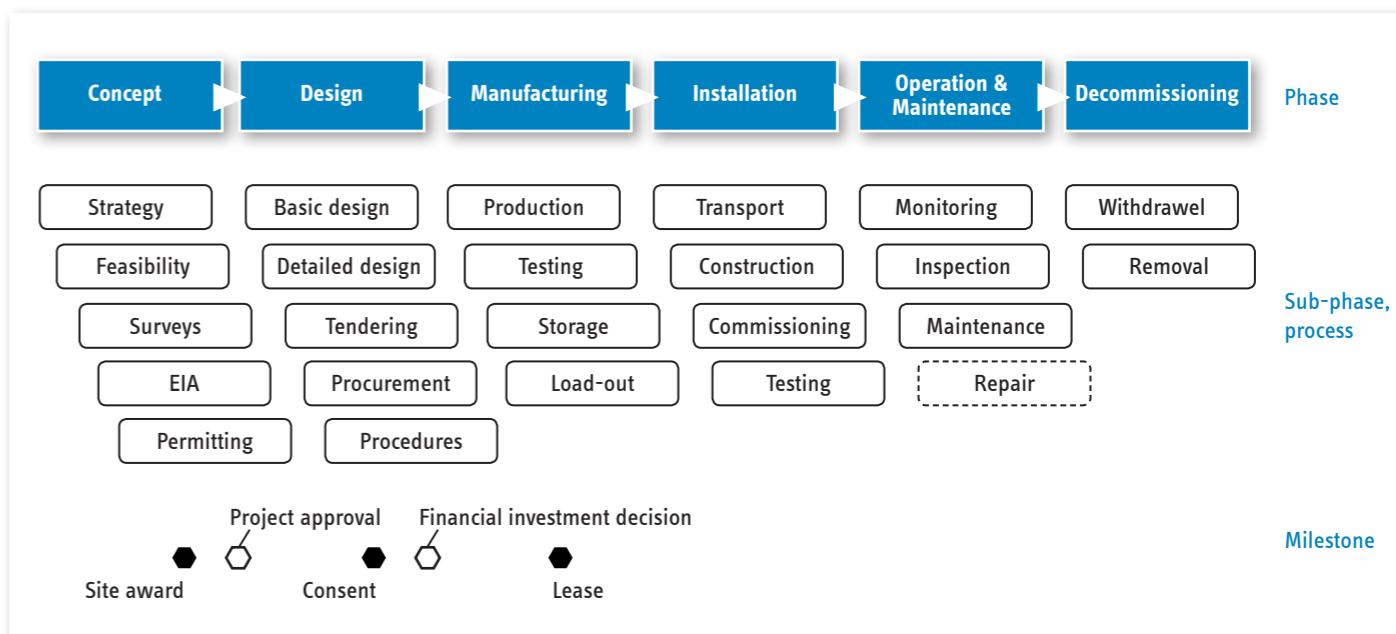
Concept
Design
Manufacturing
Installation
Operation & Maintenance
Decommissioning
Phase

Strategy
Feasibility
Surveys
EIA
Permitting

Basic design
Detailed design
Tendering
Procurement
Procedures

Production
Testing
Storage
Load-out

Transport
Construction
Commissioning
Testing

Monitoring
Inspection
Maintenance
Repair

Withdrawel
Removal

Sub-phase, process

Project approval
Financial investment decision
Site award
Consent
Lease

Milestone